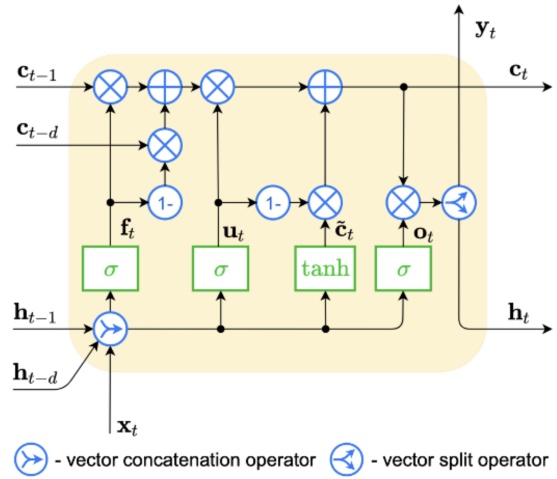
$\mathbf{y}_t$

$\mathbf{c}_{t-1}$

$\mathbf{c}_t$

$\mathbf{c}_{t-d}$

1-

1-

$\mathbf{f}_t$

$\mathbf{u}_t$

$\tilde{\mathbf{c}}_t$

$\mathbf{o}_t$

$\sigma$

$\sigma$

tanh

$\sigma$

$\mathbf{h}_{t-1}$

$\mathbf{h}_t$

$\mathbf{h}_{t-d}$

$\mathbf{x}_t$

- vector concatenation operator - vector split operator